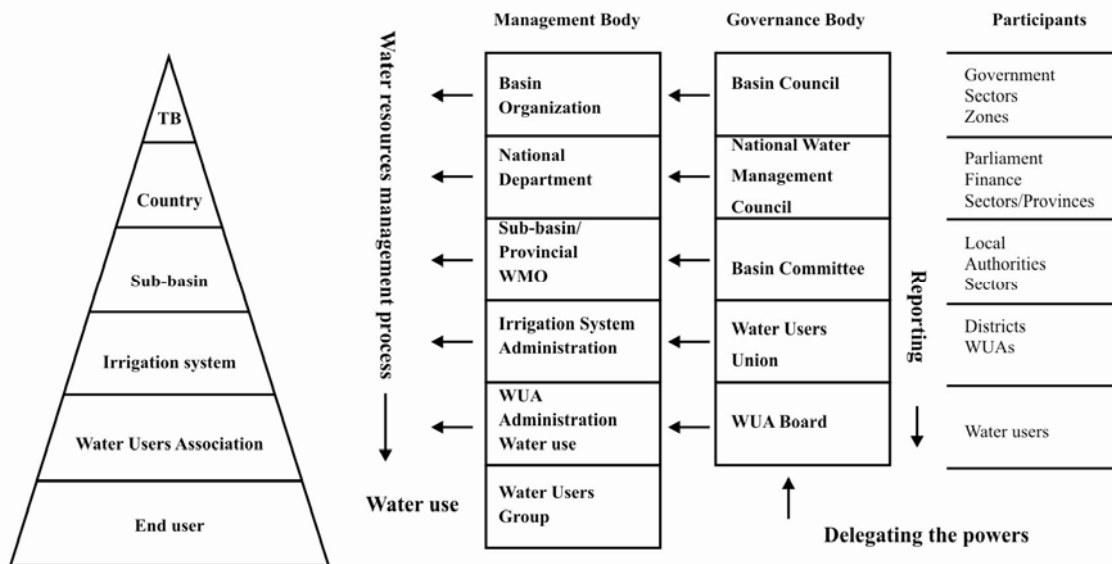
TB

Country

Sub-basin

Irrigation system

Water Users Association

End user

Water resources management process

Water use

| Management Body | Governance Body | Participants |
|---|---|---|
| Basin Organization | Basin Council | Government Sectors Zones |
| National Department | National Water Management Council | Parliament Finance Sectors/Provinces |
| Sub-basin/ Provincial WMO | Basin Committee | Local Authorities Sectors |
| Irrigation System Administration | Water Users Union | Districts WUAs |
| WUA Administration Water use | WUA Board | Water users |
| Water Users Group | | |

Reporting

Delegating the powers